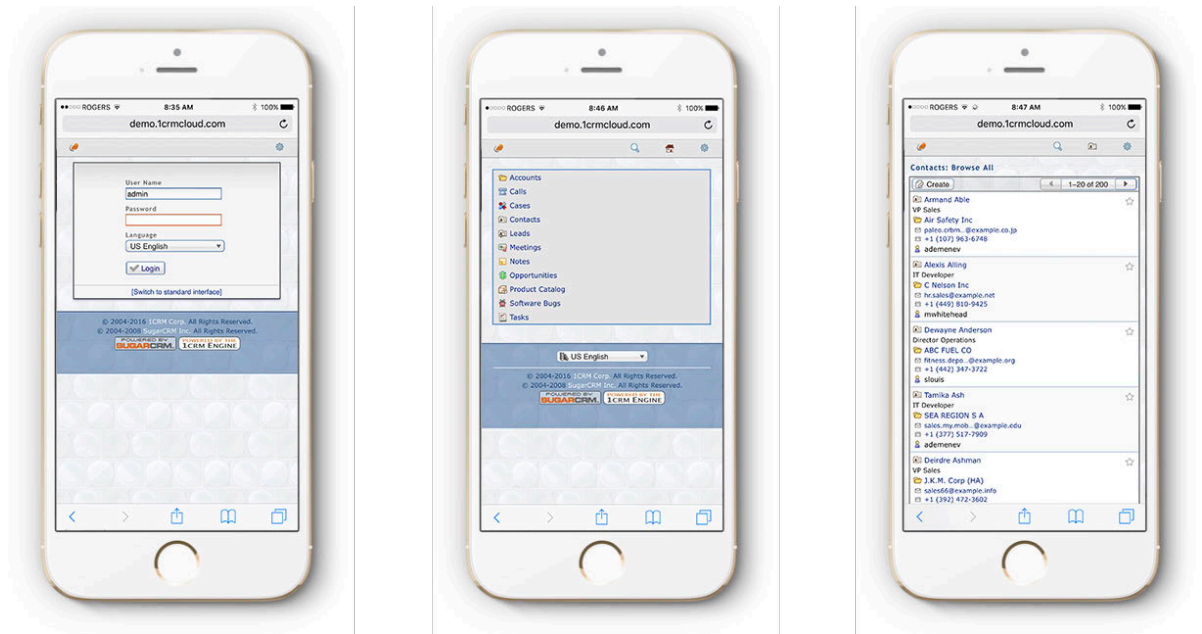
ROGERS 8:35 AM 100%
demo.1crmcloud.com

User Name
admin
Password

Language
US English
Login

[Switch to standard interface]

© 2004-2016 1CRM Corp. All Rights Reserved.
© 2004-2008 SugarCRM Inc. All Rights Reserved.
POWERED BY SUGARCRM
POWERED BY THE 1CRM ENGINE

ROGERS 8:46 AM 100%
demo.1crmcloud.com

Accounts
Calls
Cases
Contacts
Leads
Meetings
Notes
Opportunities
Product Catalog
Software Bugs
Tasks

US English

© 2004-2016 1CRM Corp. All Rights Reserved.
© 2004-2008 SugarCRM Inc. All Rights Reserved.
POWERED BY SUGARCRM
POWERED BY THE 1CRM ENGINE

ROGERS 8:47 AM 100%
demo.1crmcloud.com

Contacts: Browse All
Create
1–20 of 200

Armand Able
VP Sales
Air Safety Inc
paleo.crbm...@example.co.jp
+1 (107) 963-6748
ademenev

Alexis Alling
IT Developer
C Nelson Inc
hr.sales@example.net
+1 (449) 810-9425
mwhitehead

Dewayne Anderson
Director Operations
ABC FUEL CO
fitness.depo...@example.org
+1 (442) 347-3722
slouis

Tamika Ash
IT Developer
SEA REGION S A
sales.my.mob...@example.edu
+1 (377) 517-7909
ademenev

Deirdre Ashman
VP Sales
J.K.M. Corp (HA)
sales66@example.info
+1 (392) 472-3602